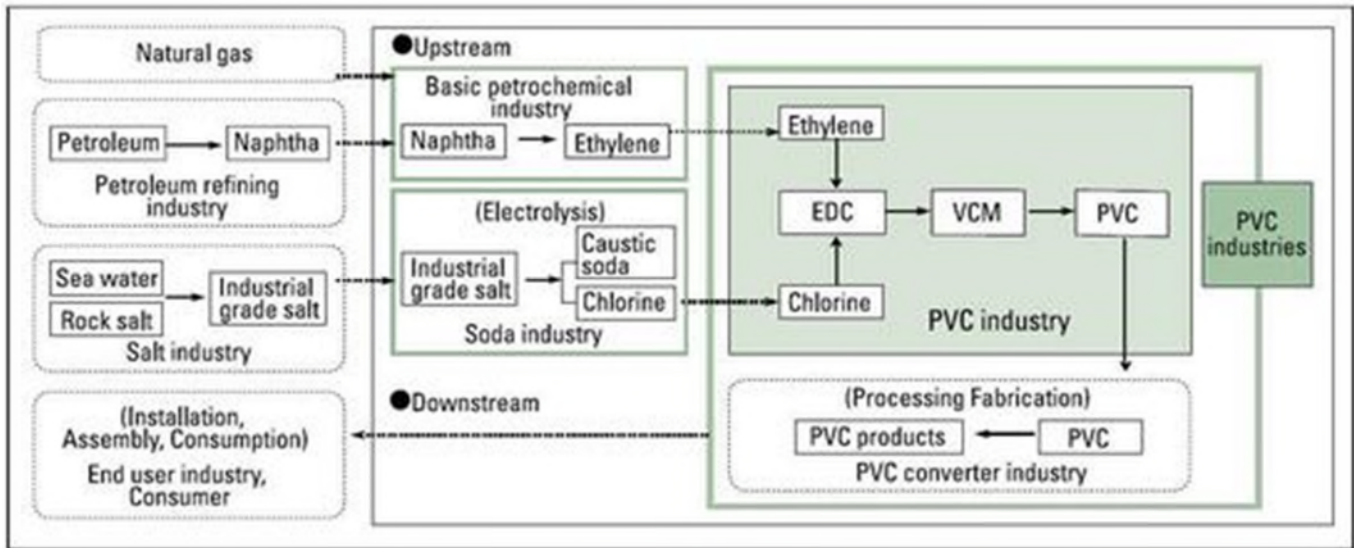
Natural gas

Petroleum

Naphtha

Petroleum refining industry

Sea water

Rock salt

Industrial grade salt

Salt industry

(Installation, Assembly, Consumption)
End user industry, Consumer

●Upstream

Basic petrochemical industry

Naphtha

Ethylene

(Electrolysis)

Industrial grade salt

Caustic soda

Chlorine

Soda industry

Ethylene

EDC

VCM

PVC

Chlorine

PVC industry

PVC industries

●Downstream

(Processing Fabrication)

PVC products

PVC

PVC converter industry